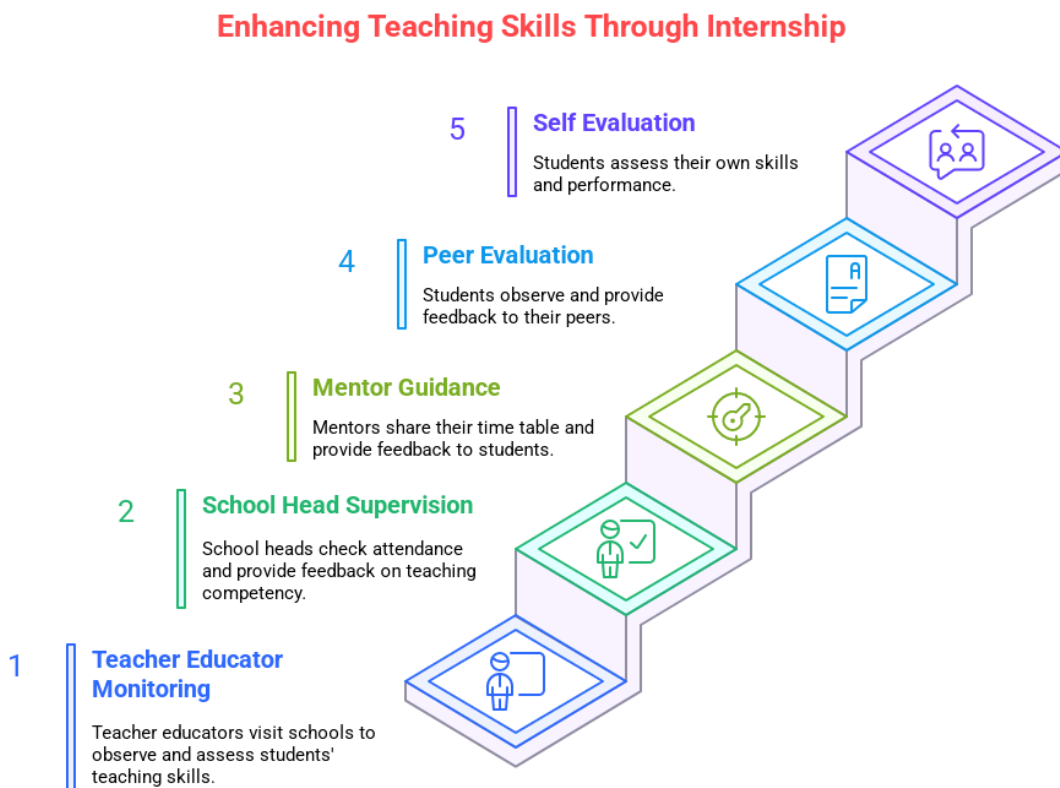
Enhancing Teaching Skills Through Internship

5
Self Evaluation
Students assess their own skills and performance.

4
Peer Evaluation
Students observe and provide feedback to their peers.

3
Mentor Guidance
Mentors share their time table and provide feedback to students.

2
School Head Supervision
School heads check attendance and provide feedback on teaching competency.

1
Teacher Educator Monitoring
Teacher educators visit schools to observe and assess students' teaching skills.